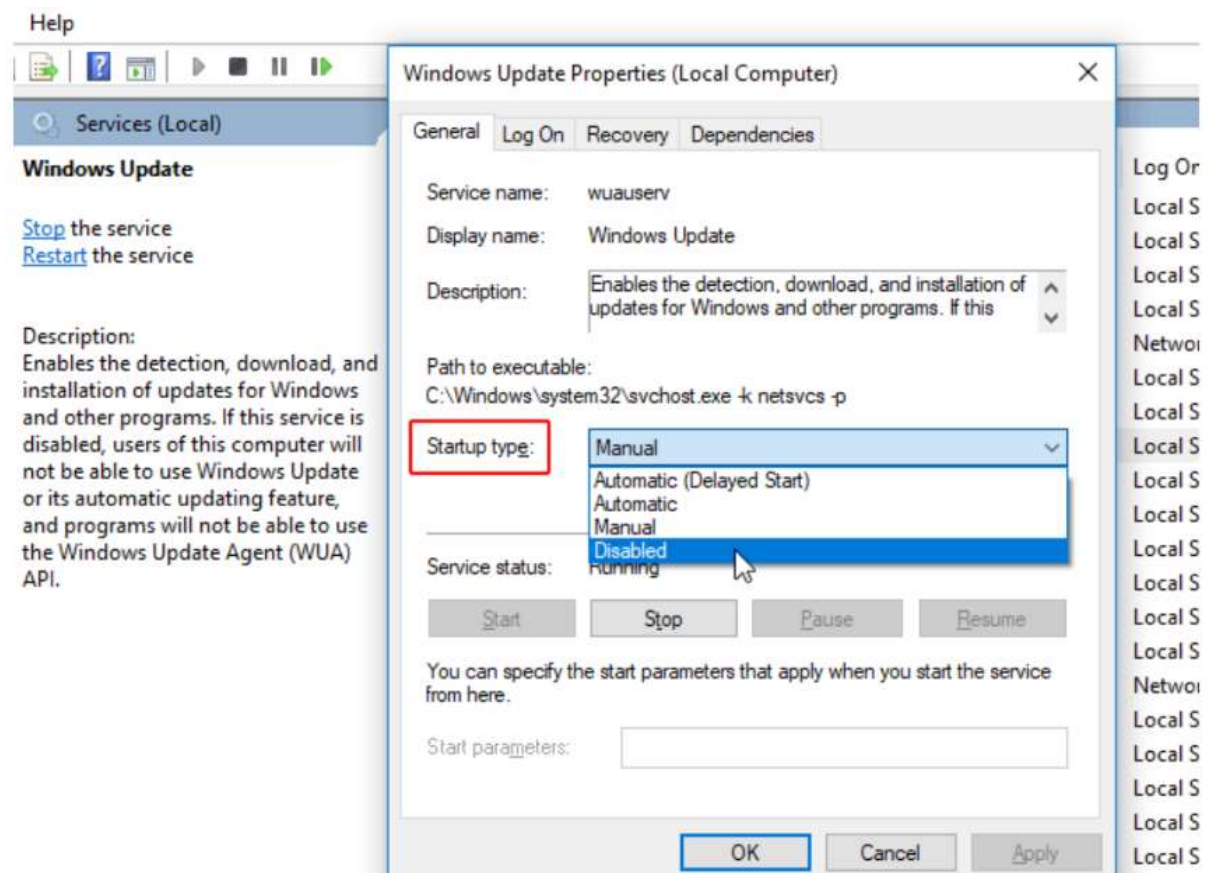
Help

Services (Local)

Windows Update

Stop the service
Restart the service

Description:
Enables the detection, download, and installation of updates for Windows and other programs. If this service is disabled, users of this computer will not be able to use Windows Update or its automatic updating feature, and programs will not be able to use the Windows Update Agent (WUA) API.

Windows Update Properties (Local Computer)

General | Log On | Recovery | Dependencies

Service name: wuauserv

Display name: Windows Update

Description: Enables the detection, download, and installation of updates for Windows and other programs. If this

Path to executable:
C:\Windows\system32\svchost.exe -k netsvcs -p

Startup type: Manual

Automatic (Delayed Start)
Automatic
Manual
Disabled

Service status: Running

Start | Stop | Pause | Resume

You can specify the start parameters that apply when you start the service from here.

Start parameters:

OK | Cancel | Apply

Log On
Local S
Local S
Local S
Local S
Networ
Local S
Local S
Local S
Local S
Local S
Local S
Local S
Local S
Local S
Networ
Local S
Local S
Local S
Local S
Local S